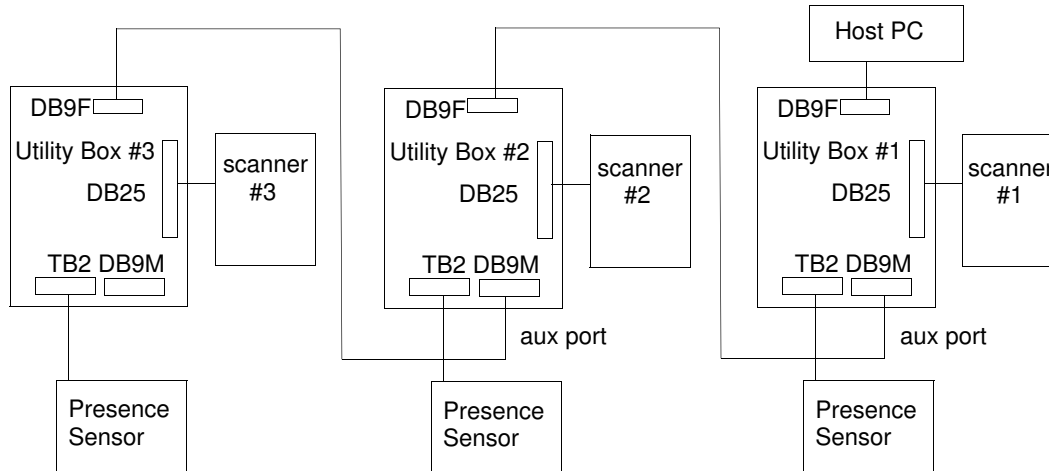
Host PC

DB9F
Utility Box #3
DB25
scanner #3
TB2 DB9M
Presence Sensor

DB9F
Utility Box #2
DB25
scanner #2
TB2 DB9M
aux port
Presence Sensor

DB9F
Utility Box #1
DB25
scanner #1
TB2 DB9M
aux port
Presence Sensor